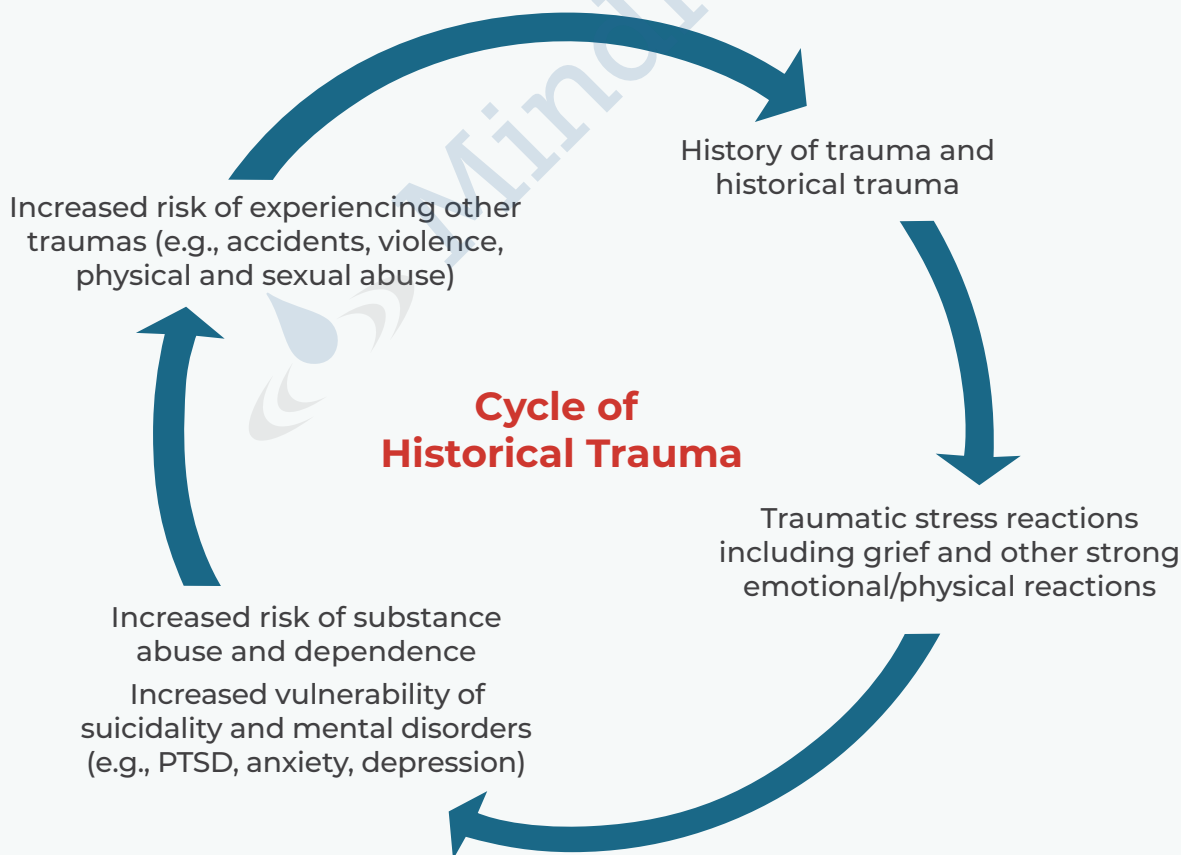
History of trauma and historical trauma

Traumatic stress reactions including grief and other strong emotional/physical reactions

Increased risk of substance abuse and dependence

Increased vulnerability of suicidality and mental disorders (e.g., PTSD, anxiety, depression)

Increased risk of experiencing other traumas (e.g., accidents, violence, physical and sexual abuse)

Cycle of Historical Trauma

Mind